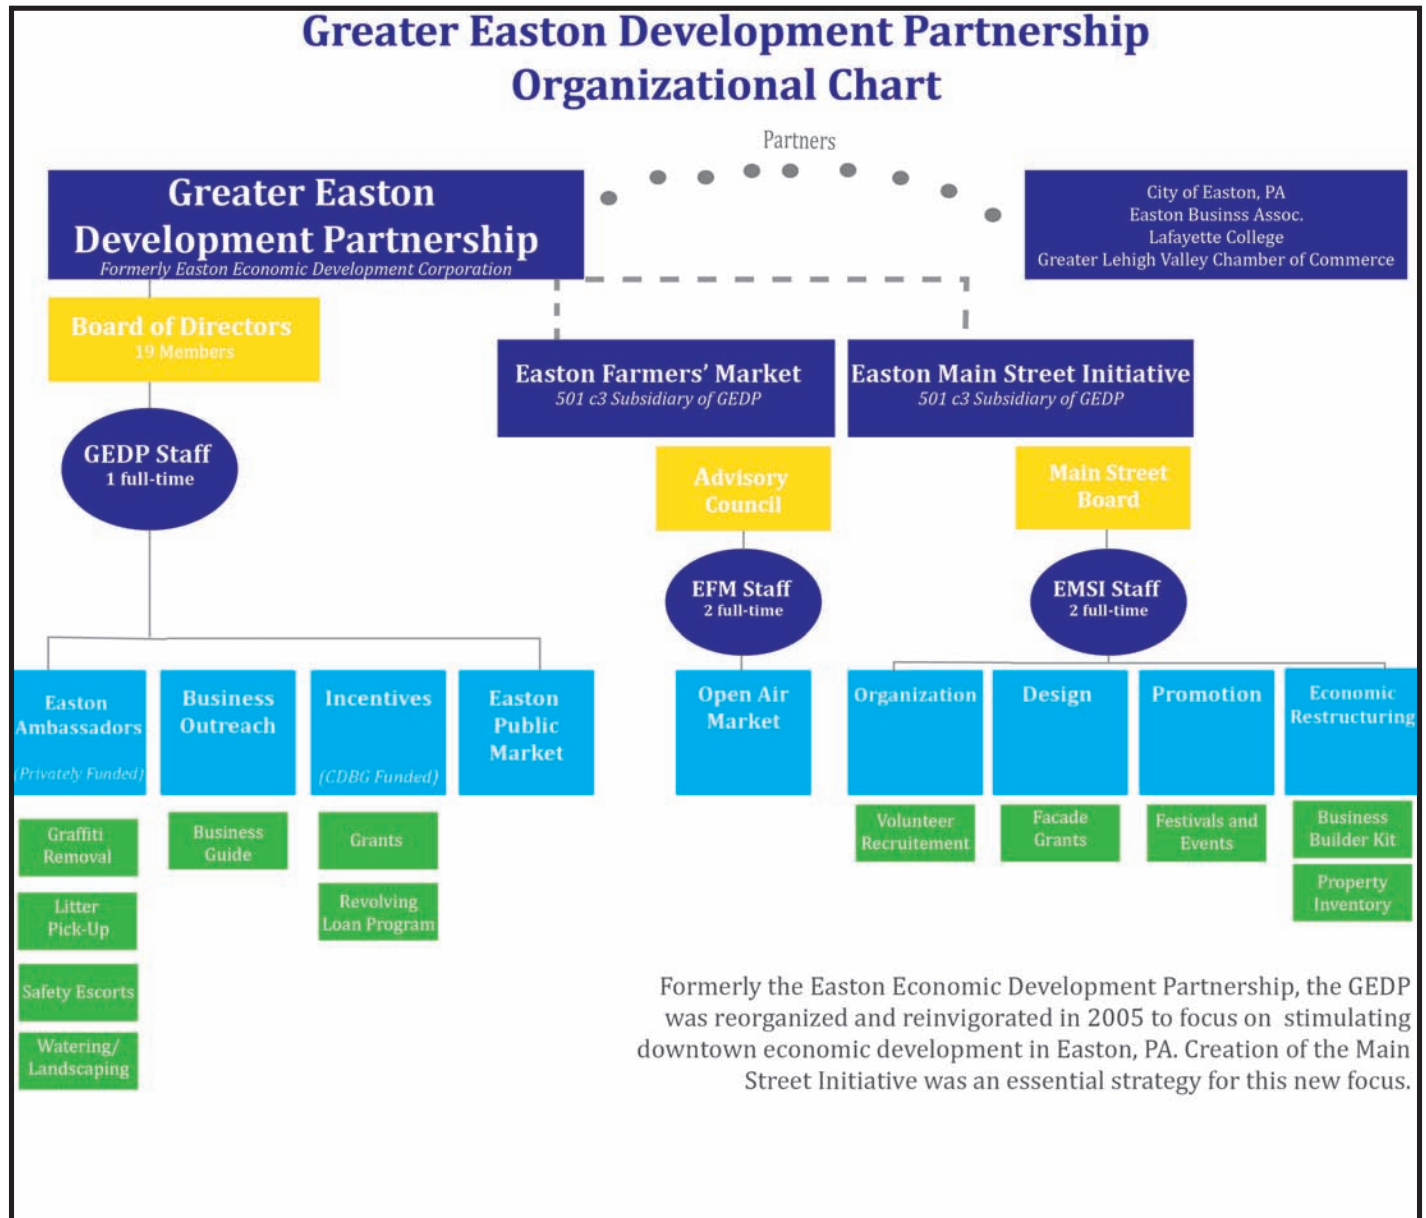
Greater Easton Development Partnership
Organizational Chart

Partners

Greater Easton Development Partnership
Formerly Easton Economic Development Corporation

City of Easton, PA
Easton Businss Assoc.
Lafayette College
Greater Lehigh Valley Chamber of Commerce

Board of Directors
19 Members

Easton Farmers' Market
501 c3 Subsidiary of GEDP

Easton Main Street Initiative
501 c3 Subsidiary of GEDP

GEDP Staff
1 full-time

Advisory Council

Main Street Board

EFM Staff
2 full-time

EMSI Staff
2 full-time

Easton Ambassadors
(Privately Funded)

Business Outreach

Incentives
(CDBG Funded)

Easton Public Market

Open Air Market

Organization

Design

Promotion

Economic Restructuring

Graffiti Removal

Litter Pick-Up

Safety Escorts

Watering/ Landscaping

Business Guide

Grants

Revolving Loan Program

Volunteer Recruitement

Facade Grants

Festivals and Events

Business Builder Kit

Property Inventory

Formerly the Easton Economic Development Partnership, the GEDP was reorganized and reinvigorated in 2005 to focus on stimulating downtown economic development in Easton, PA. Creation of the Main Street Initiative was an essential strategy for this new focus.